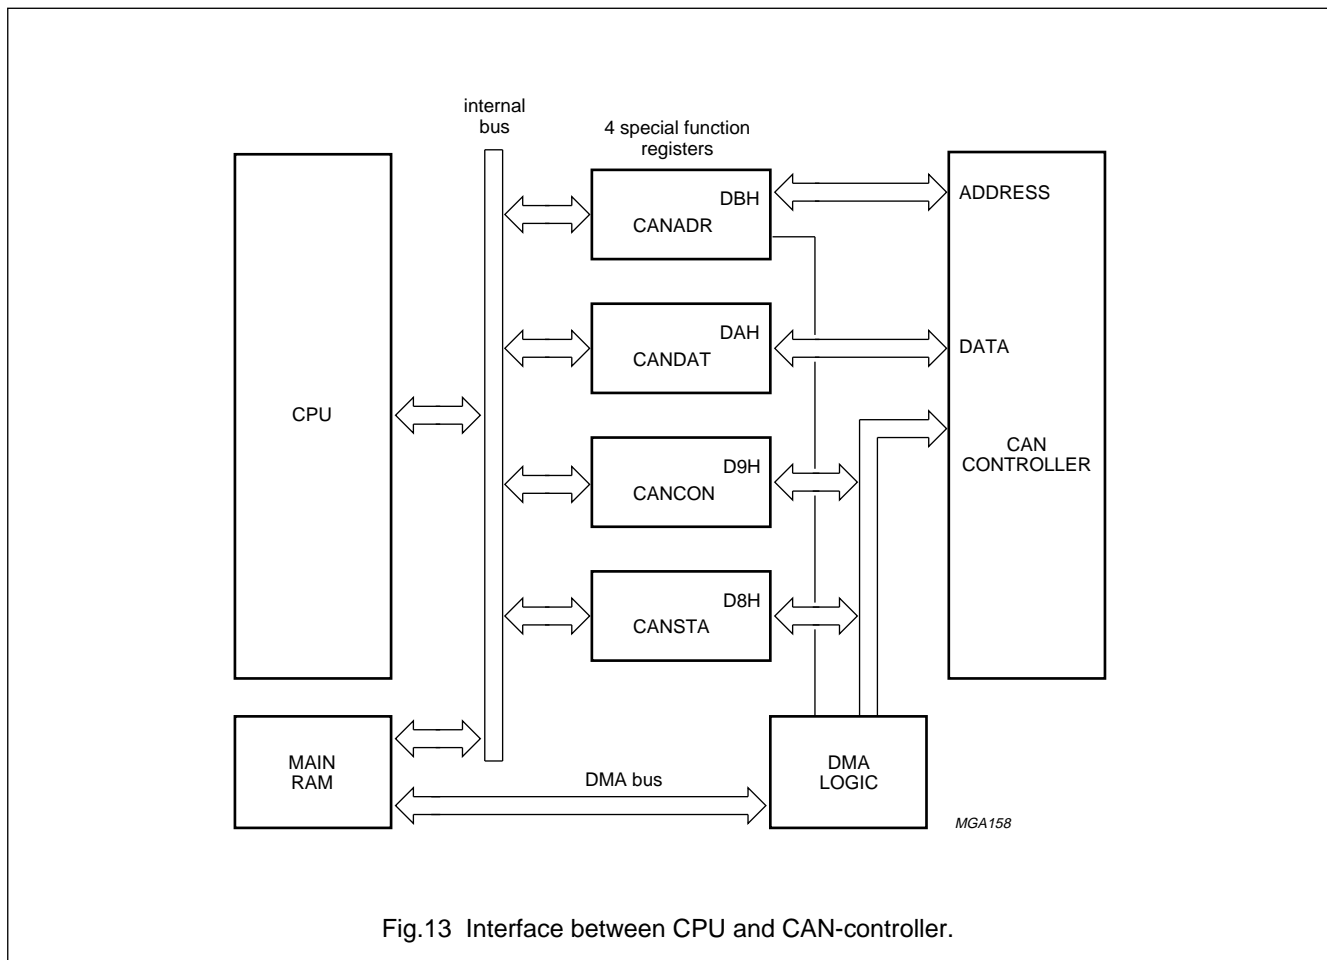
internal bus

4 special function registers

CPU

DBH
CANADR

DAH
CANDAT

D9H
CANCON

D8H
CANSTA

ADDRESS

DATA

CAN CONTROLLER

MAIN RAM

DMA bus

DMA LOGIC

MGA158

Fig.13 Interface between CPU and CAN-controller.